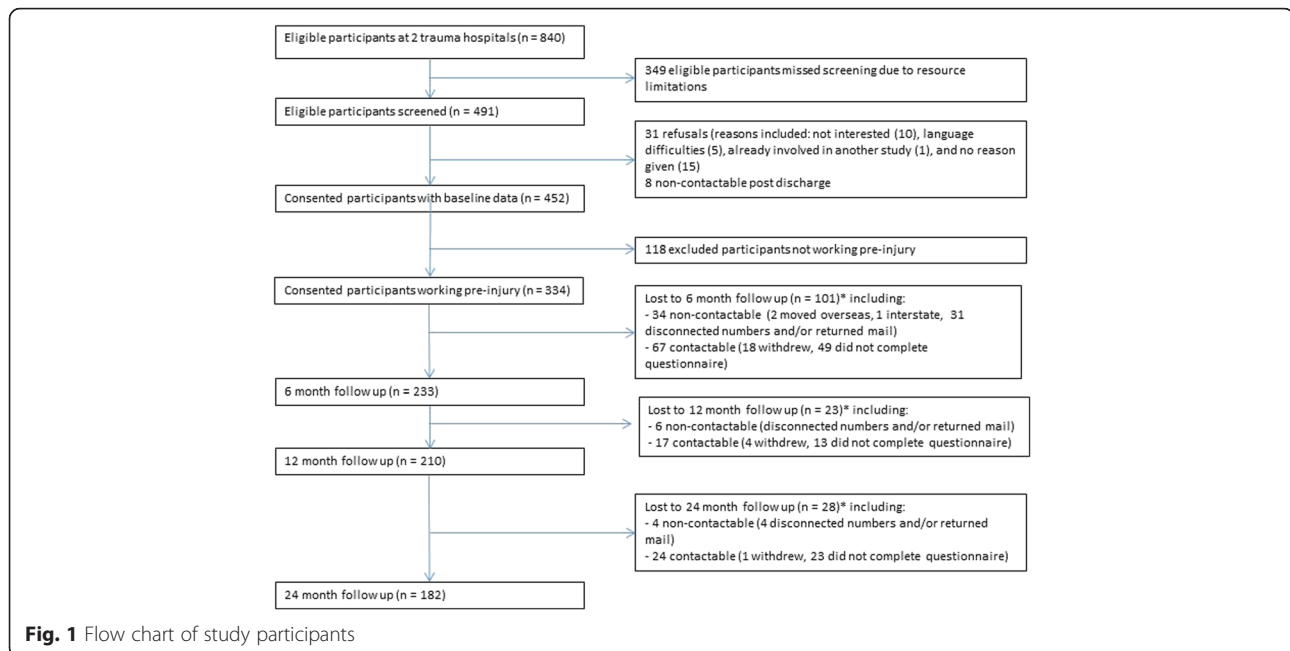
Eligible participants at 2 trauma hospitals (n = 840)

349 eligible participants missed screening due to resource limitations

Eligible participants screened (n = 491)

31 refusals (reasons included: not interested (10), language difficulties (5), already involved in another study (1), and no reason given (15)
8 non-contactable post discharge

Consented participants with baseline data (n = 452)

118 excluded participants not working pre-injury

Consented participants working pre-injury (n = 334)

Lost to 6 month follow up (n = 101)* including:
- 34 non-contactable (2 moved overseas, 1 interstate, 31 disconnected numbers and/or returned mail)
- 67 contactable (18 withdrew, 49 did not complete questionnaire)

6 month follow up (n = 233)

Lost to 12 month follow up (n = 23)* including:
- 6 non-contactable (disconnected numbers and/or returned mail)
- 17 contactable (4 withdrew, 13 did not complete questionnaire)

12 month follow up (n = 210)

Lost to 24 month follow up (n = 28)* including:
- 4 non-contactable (4 disconnected numbers and/or returned mail)
- 24 contactable (1 withdrew, 23 did not complete questionnaire)

24 month follow up (n = 182)

Fig. 1 Flow chart of study participants